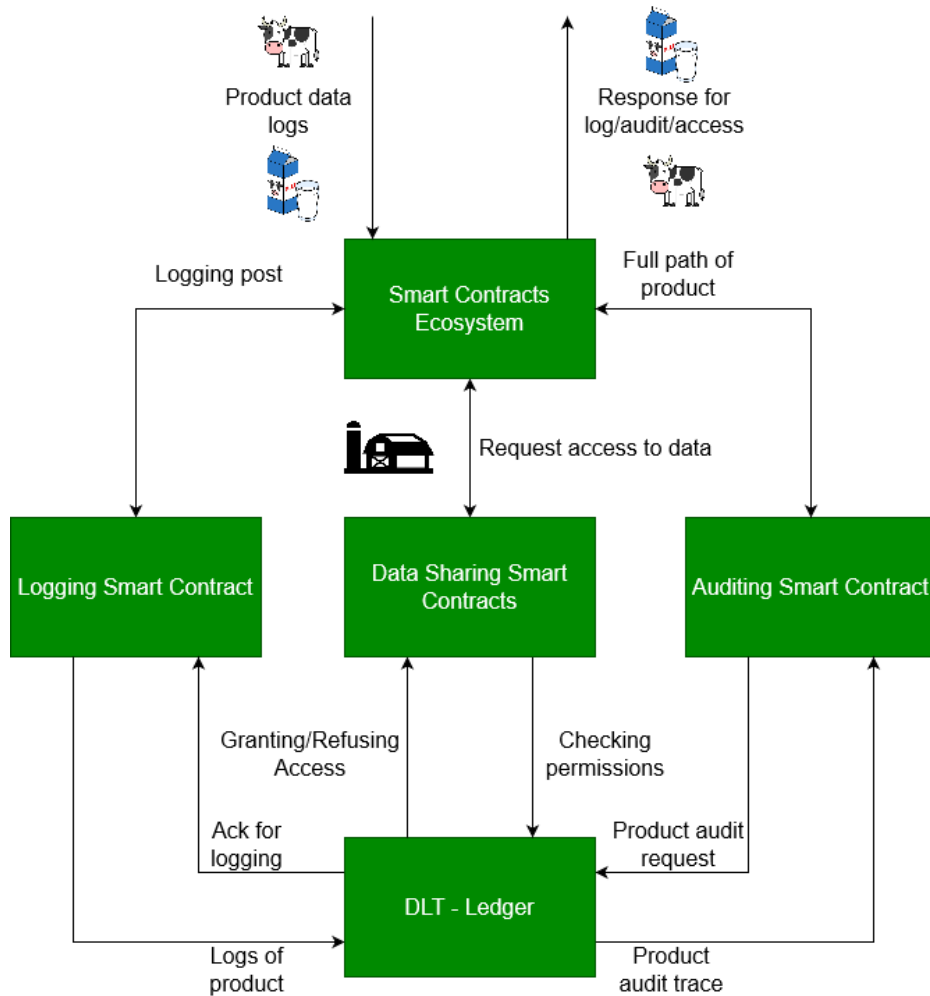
Product data logs

Response for log/audit/access

Logging post

Smart Contracts Ecosystem

Full path of product

Request access to data

Logging Smart Contract

Data Sharing Smart Contracts

Auditing Smart Contract

Granting/Refusing Access

Checking permissions

Ack for logging

Product audit request

DLT - Ledger

Logs of product

Product audit trace